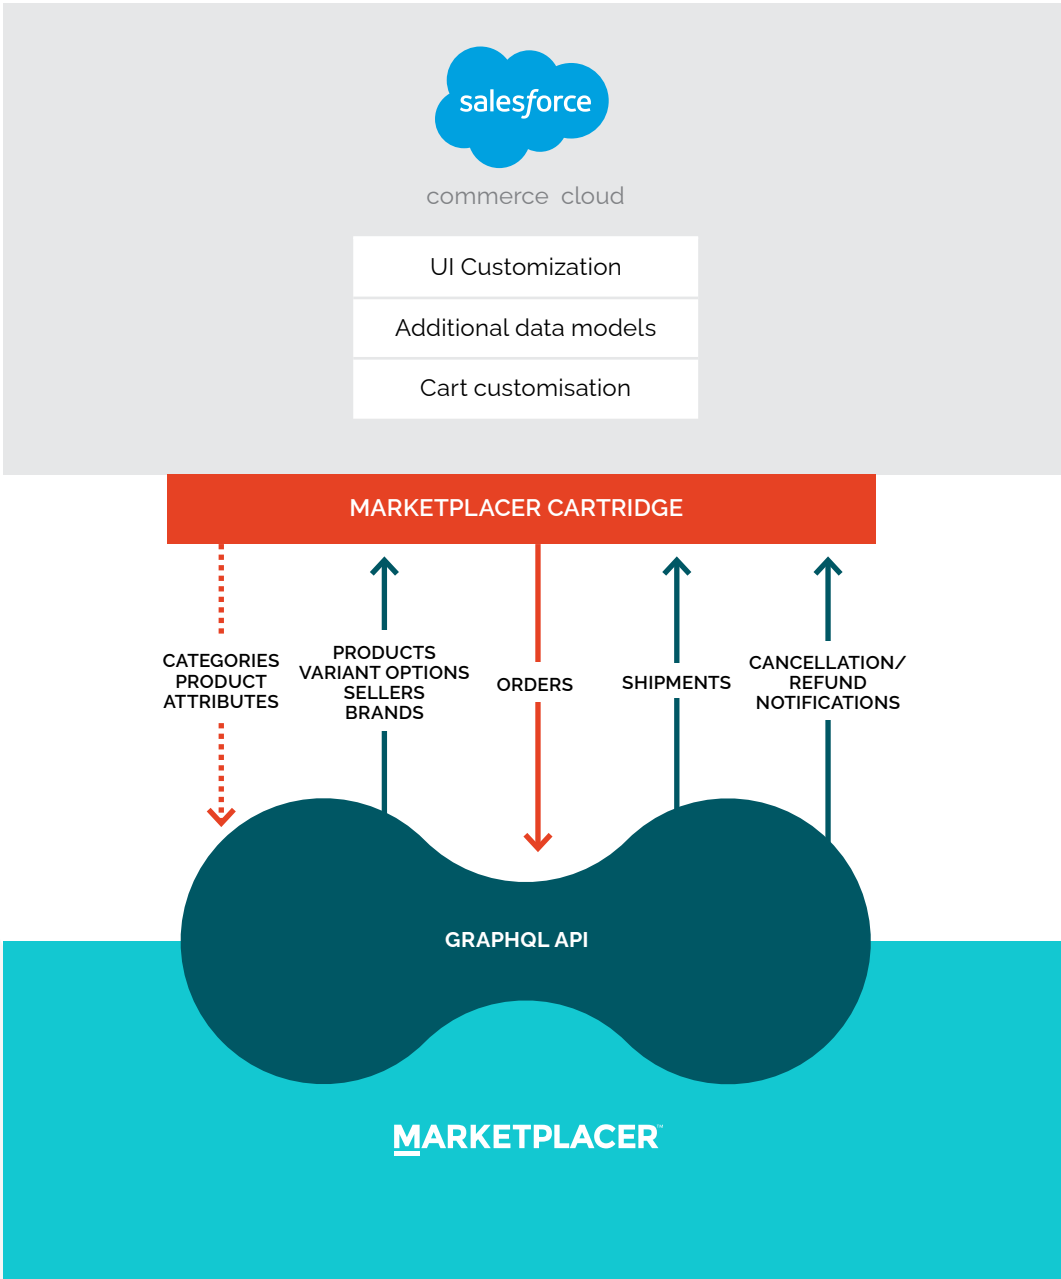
salesforce

commerce cloud

UI Customization

Additional data models

Cart customisation

MARKETPLACER CARTRIDGE

CATEGORIES
PRODUCT
ATTRIBUTES

PRODUCTS
VARIANT OPTIONS
SELLERS
BRANDS

ORDERS

SHIPMENTS

CANCELLATION/
REFUND
NOTIFICATIONS

GRAPHQL API

MARKETPLACER™